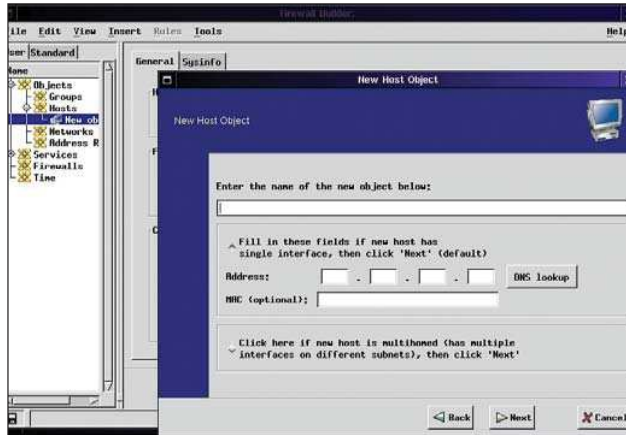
Firewall Builder

ile Edit View Insert Rules Tools

Help

ser Standard

None

Objects

Groups

Hosts

New ob

Networks

Address R

Services

Firewalls

Time

General Sysinfo

New Host Object

New Host Object

Enter the name of the new object below:

Fill in these fields if new host has single interface, then click 'Next' (default)

Address:

.

.

.

DNS lookup

MAC (optional):

Click here if new host is multihomed (has multiple interfaces on different subnets), then click 'Next'

Back

Next

Cancel